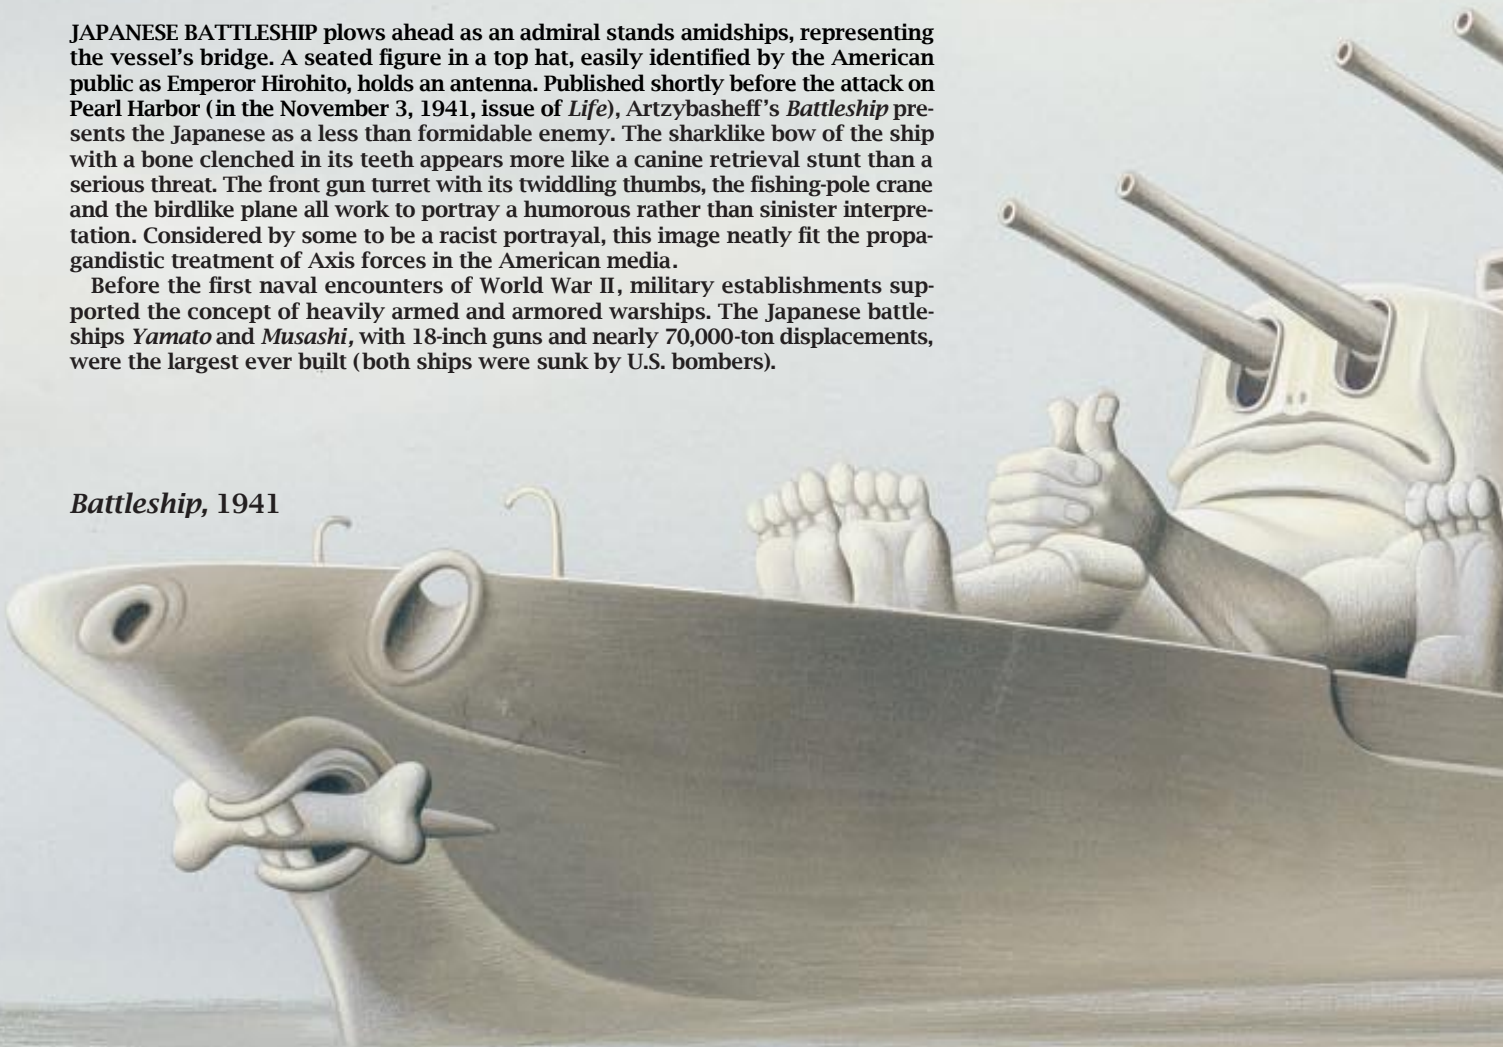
JAPANESE BATTLESHIP plows ahead as an admiral stands amidships, representing the vessel's bridge. A seated figure in a top hat, easily identified by the American public as Emperor Hirohito, holds an antenna. Published shortly before the attack on Pearl Harbor (in the November 3, 1941, issue of *Life*), Artzybasheff's *Battleship* presents the Japanese as a less than formidable enemy. The sharklike bow of the ship with a bone clenched in its teeth appears more like a canine retrieval stunt than a serious threat. The front gun turret with its twiddling thumbs, the fishing-pole crane and the birdlike plane all work to portray a humorous rather than sinister interpretation. Considered by some to be a racist portrayal, this image neatly fit the propagandistic treatment of Axis forces in the American media.

Before the first naval encounters of World War II, military establishments supported the concept of heavily armed and armored warships. The Japanese battleships *Yamato* and *Musashi*, with 18-inch guns and nearly 70,000-ton displacements, were the largest ever built (both ships were sunk by U.S. bombers).

*Battleship,* 1941